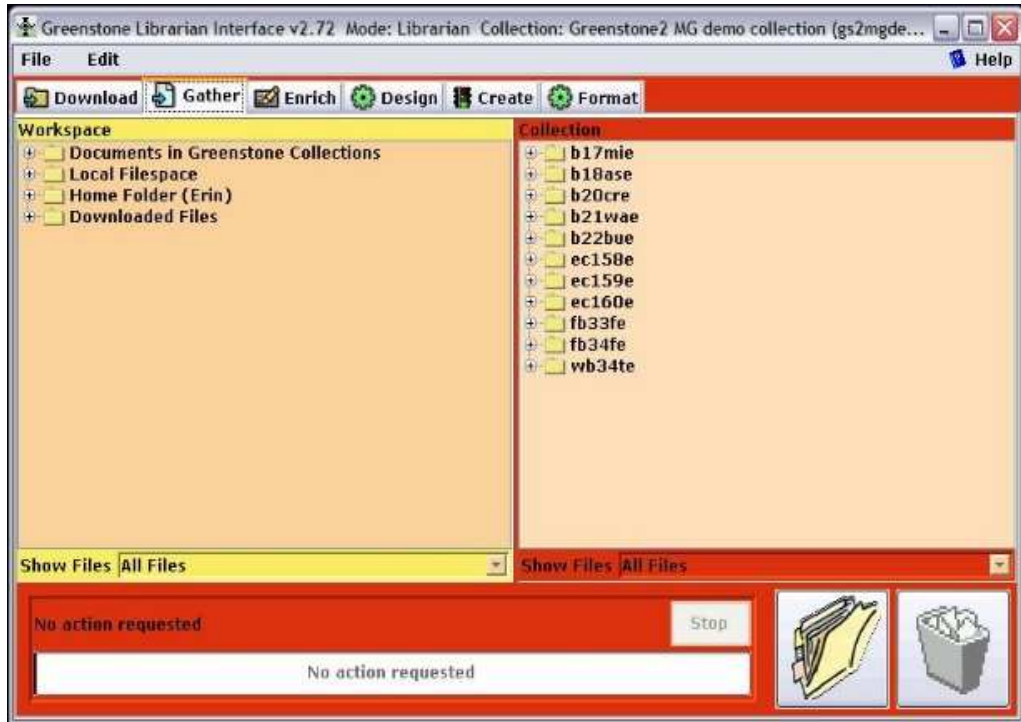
Greenstone Librarian Interface v2.72 Mode: Librarian Collection: Greenstone2 MG demo collection (gs2mgde...

File Edit

Help

Download Gather Enrich Design Create Format

Workspace

Documents in Greenstone Collections
Local Filespace
Home Folder (Erin)
Downloaded Files

Collection

b17mie
b18ase
b20cre
b21wae
b22bue
ec158e
ec159e
ec160e
fb33fe
fb34fe
wb34te

Show Files All Files

Show Files All Files

No action requested

Stop

No action requested